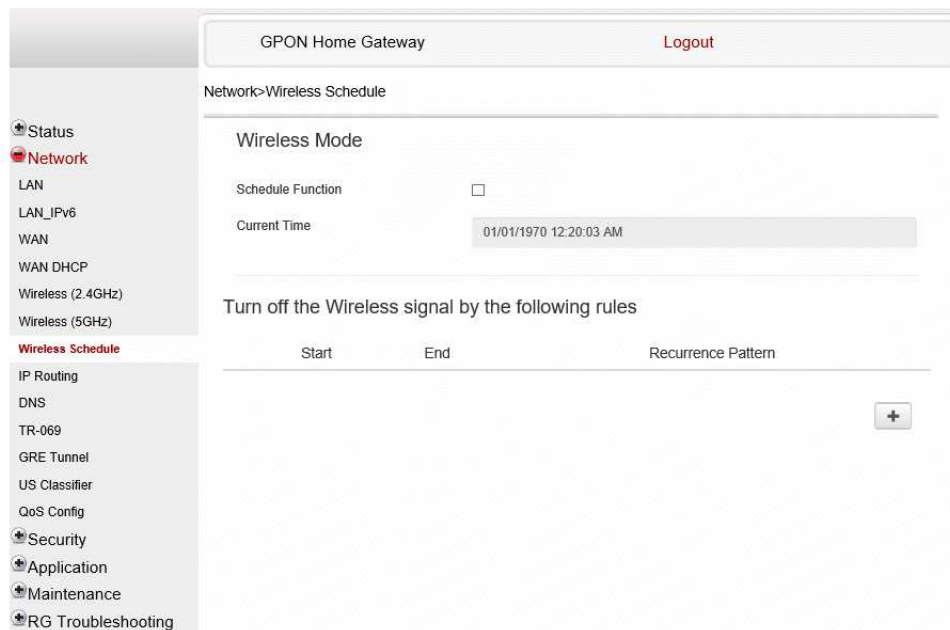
GPON Home Gateway

Logout

Network>Wireless Schedule

Status
Network
LAN
LAN_IPv6
WAN
WAN DHCP
Wireless (2.4GHz)
Wireless (5GHz)
Wireless Schedule
IP Routing
DNS
TR-069
GRE Tunnel
US Classifier
QoS Config
Security
Application
Maintenance
RG Troubleshooting

Wireless Mode

Schedule Function

Current Time 01/01/1970 12:20:03 AM

Turn off the Wireless signal by the following rules

| Start | End | Recurrence Pattern |
|---|---|---|

+